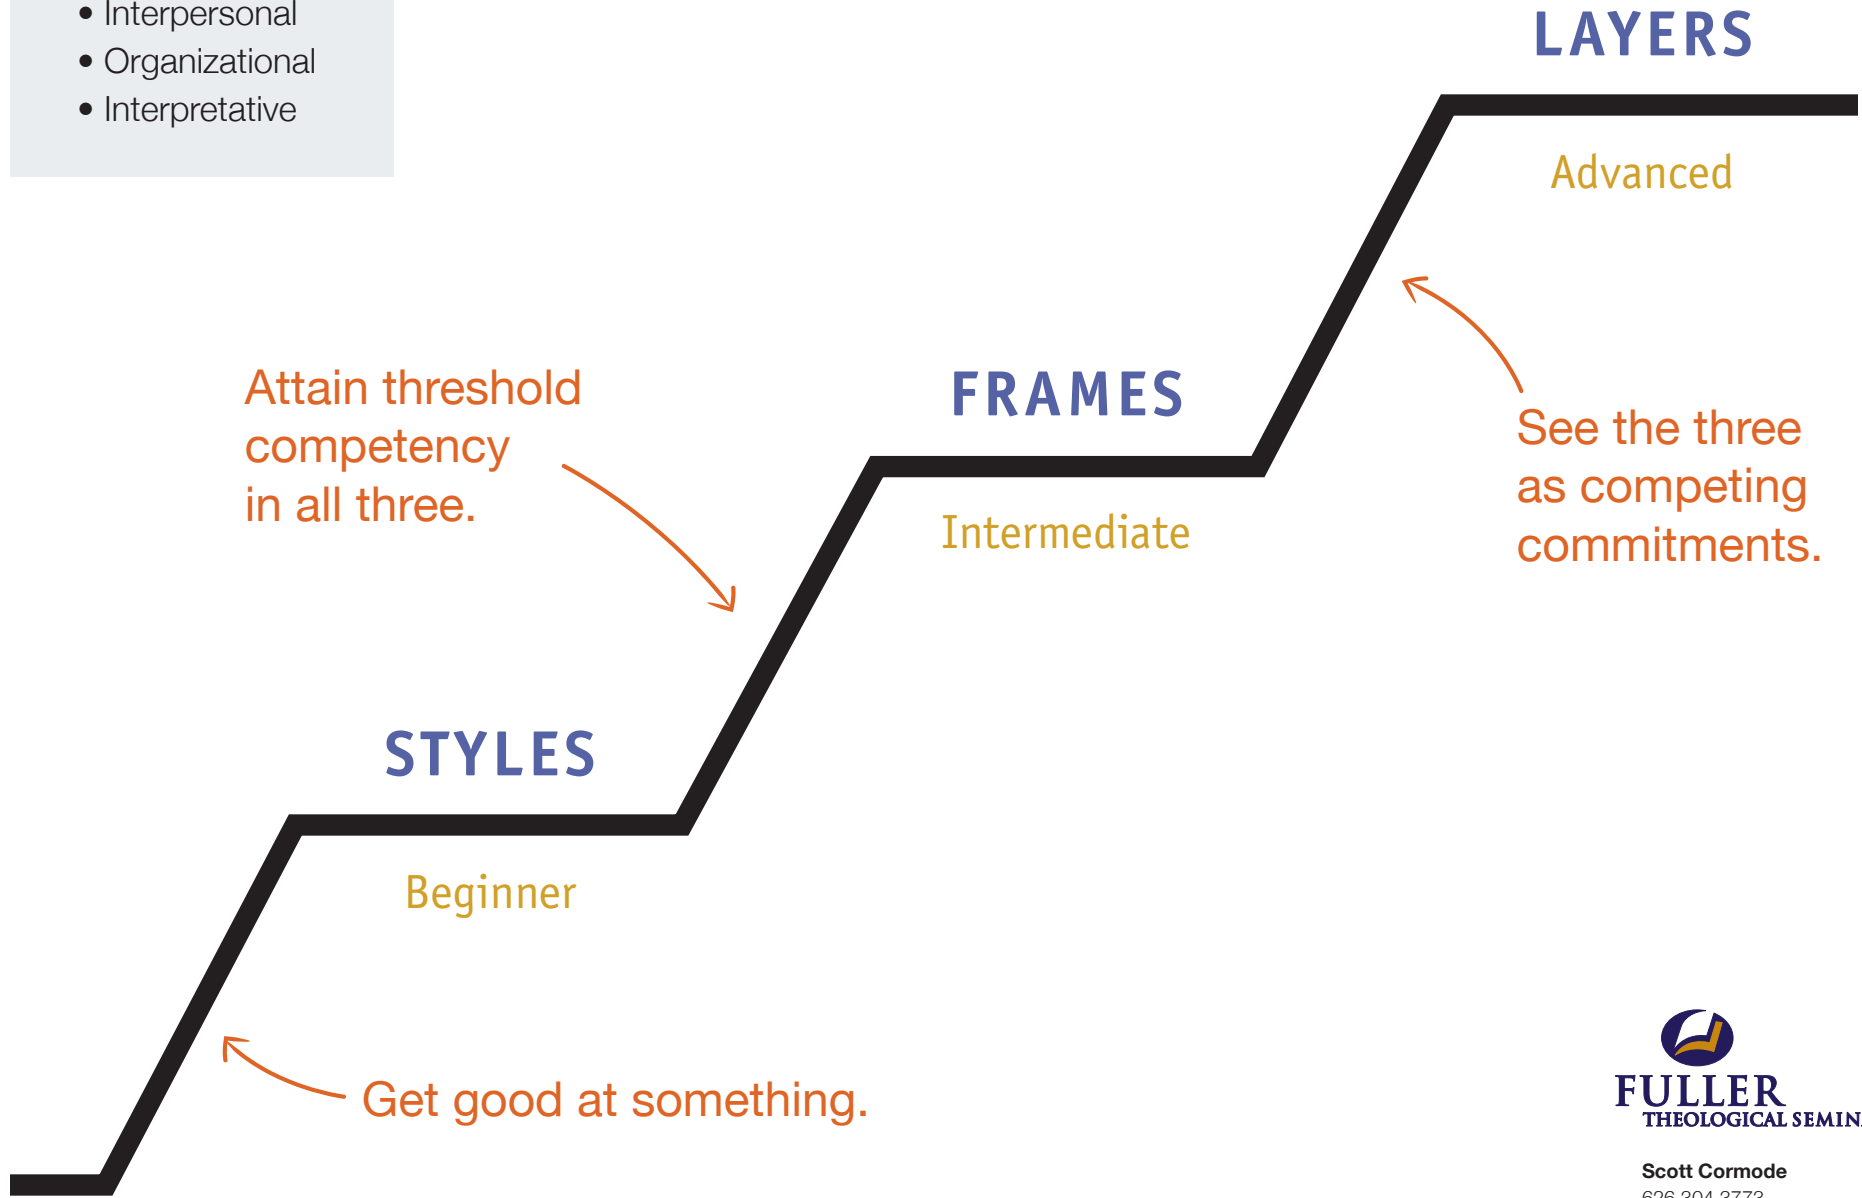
• Interpersonal
• Organizational
• Interpretative

LAYERS

Advanced

FRAMES

Intermediate

Attain threshold competency in all three.

See the three as competing commitments.

STYLES

Beginner

Get good at something.

FULLER
THEOLOGICAL SEMIN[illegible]

Scott Cormode
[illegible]